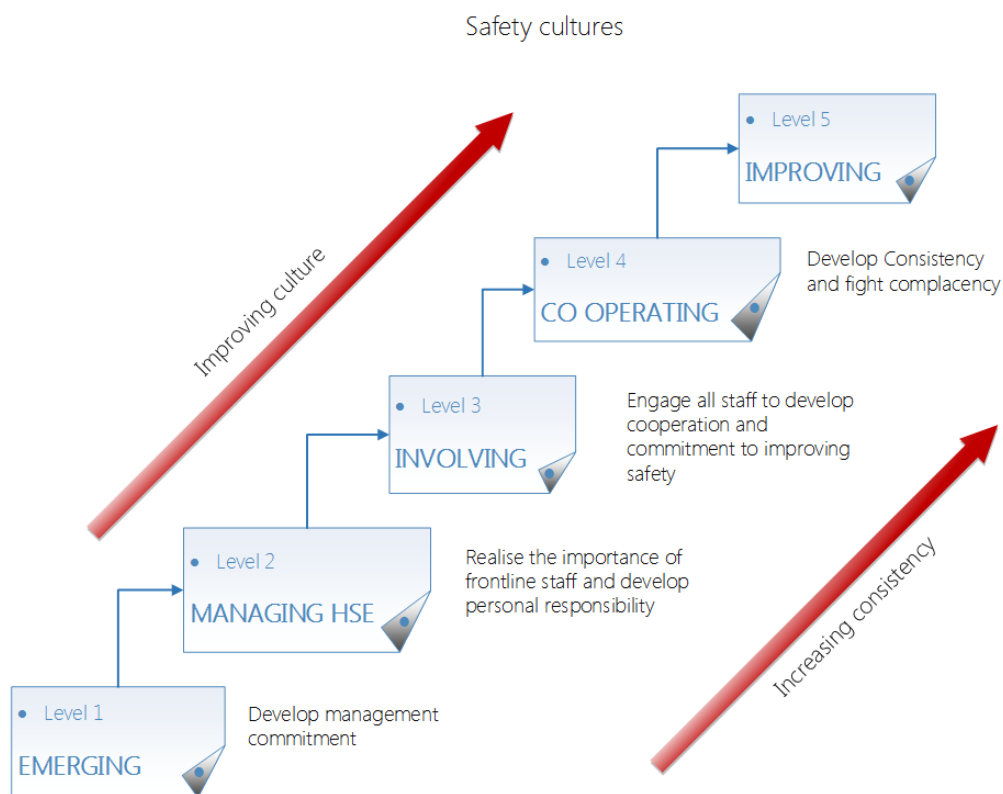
Safety cultures

Improving culture

Level 5
IMPROVING

Level 4
CO OPERATING

Develop Consistency and fight complacency

Level 3
INVOLVING

Engage all staff to develop cooperation and commitment to improving safety

Level 2
MANAGING HSE

Realise the importance of frontline staff and develop personal responsibility

Level 1
EMERGING

Develop management commitment

Increasing consistency